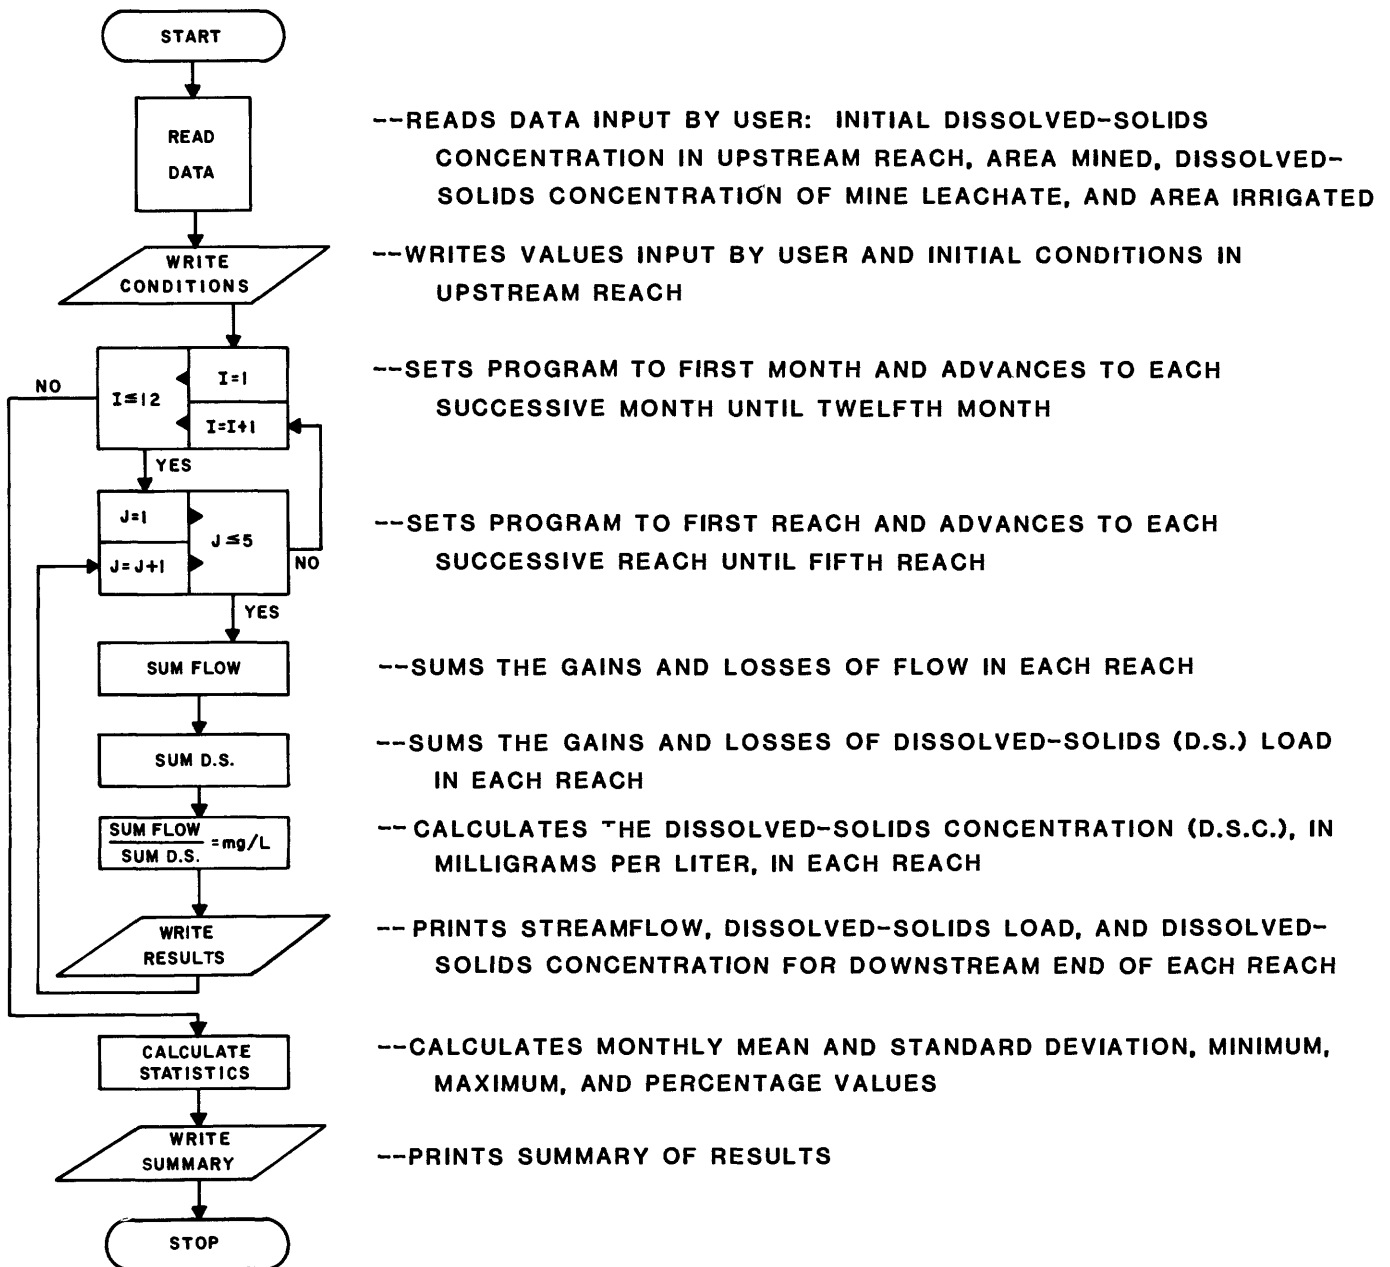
START

READ DATA

--READS DATA INPUT BY USER: INITIAL DISSOLVED-SOLIDS CONCENTRATION IN UPSTREAM REACH, AREA MINED, DISSOLVED-SOLIDS CONCENTRATION OF MINE LEACHATE, AND AREA IRRIGATED

WRITE CONDITIONS

--WRITES VALUES INPUT BY USER AND INITIAL CONDITIONS IN UPSTREAM REACH

NO

$I \leq 12$

$I=1$

$I=I+1$

--SETS PROGRAM TO FIRST MONTH AND ADVANCES TO EACH SUCCESSIVE MONTH UNTIL TWELFTH MONTH

YES

$J=1$

$J=J+1$

$J \leq 5$

NO

--SETS PROGRAM TO FIRST REACH AND ADVANCES TO EACH SUCCESSIVE REACH UNTIL FIFTH REACH

YES

SUM FLOW

--SUMS THE GAINS AND LOSSES OF FLOW IN EACH REACH

SUM D.S.

--SUMS THE GAINS AND LOSSES OF DISSOLVED-SOLIDS (D.S.) LOAD IN EACH REACH

$\frac{\text{SUM FLOW}}{\text{SUM D.S.}} = \text{mg/L}$

-- CALCULATES THE DISSOLVED-SOLIDS CONCENTRATION (D.S.C.), IN MILLIGRAMS PER LITER, IN EACH REACH

WRITE RESULTS

-- PRINTS STREAMFLOW, DISSOLVED-SOLIDS LOAD, AND DISSOLVED-SOLIDS CONCENTRATION FOR DOWNSTREAM END OF EACH REACH

CALCULATE STATISTICS

--CALCULATES MONTHLY MEAN AND STANDARD DEVIATION, MINIMUM, MAXIMUM, AND PERCENTAGE VALUES

WRITE SUMMARY

--PRINTS SUMMARY OF RESULTS

STOP